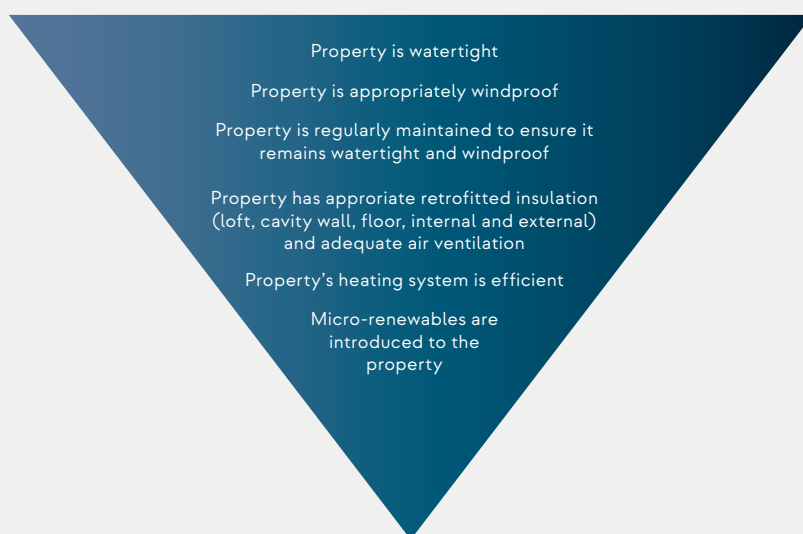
Property is watertight

Property is appropriately windproof

Property is regularly maintained to ensure it remains watertight and windproof

Property has approriate retrofitted insulation (loft, cavity wall, floor, internal and external) and adequate air ventilation

Property's heating system is efficient

Micro-renewables are introduced to the property